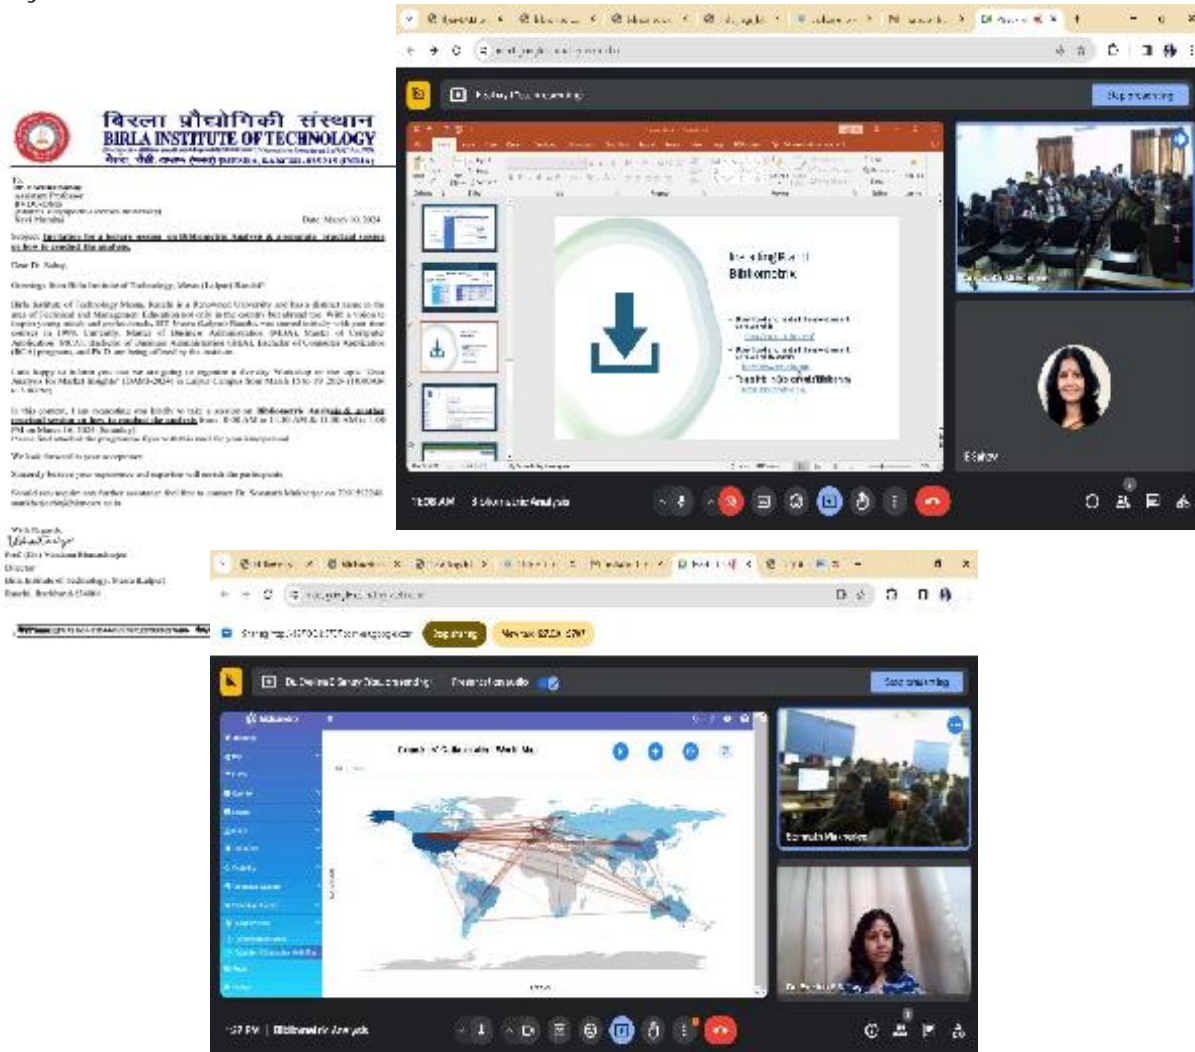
बिरला प्रौद्योगिकी संस्थान
BIRLA INSTITUTE OF TECHNOLOGY

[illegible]

Date: March 10, 2024

Subject: Invitation for a lecture session on Bibliometric Analysis & a separate practical session on how to conduct the analysis.

Dear Dr. Sahay,

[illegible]

We look forward to your acceptance.

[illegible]

With Regards,

Prof. (Dr.) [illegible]
Director
Birla Institute of Technology, Mesra (Lalpur)
Ranchi, Jharkhand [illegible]

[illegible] is presenting

Stop presenting

Installing R and Bibliometrix

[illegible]

D Sahay

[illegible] AM | Bibliometric Analysis

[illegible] Stop sharing

Dr. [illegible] Sahay (Your presenting)

Stop presenting

Country Collaboration World Map

Bibliometrix

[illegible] PM | Bibliometric Analysis